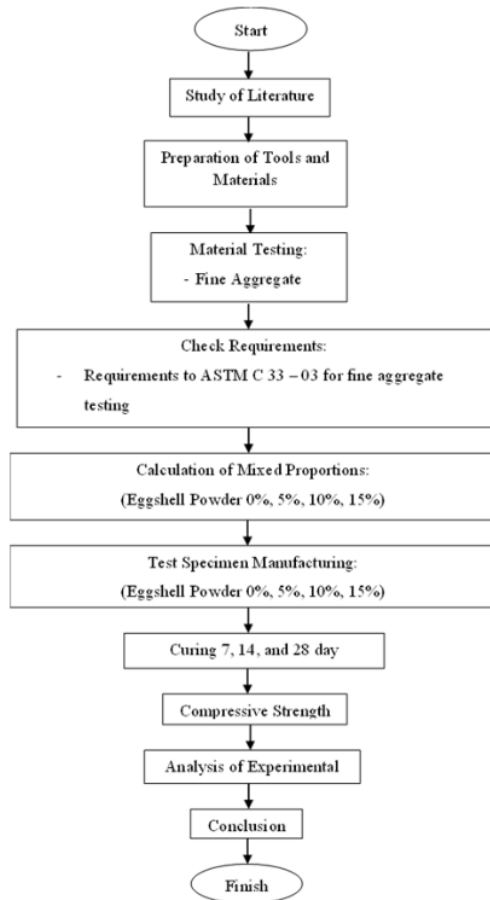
Start

Study of Literature

Preparation of Tools and Materials

Material Testing:
- Fine Aggregate

Check Requirements:
- Requirements to ASTM C 33 – 03 for fine aggregate testing

Calculation of Mixed Proportions:
(Eggshell Powder 0%, 5%, 10%, 15%)

Test Specimen Manufacturing:
(Eggshell Powder 0%, 5%, 10%, 15%)

Curing 7, 14, and 28 day

Compressive Strength

Analysis of Experimental

Conclusion

Finish